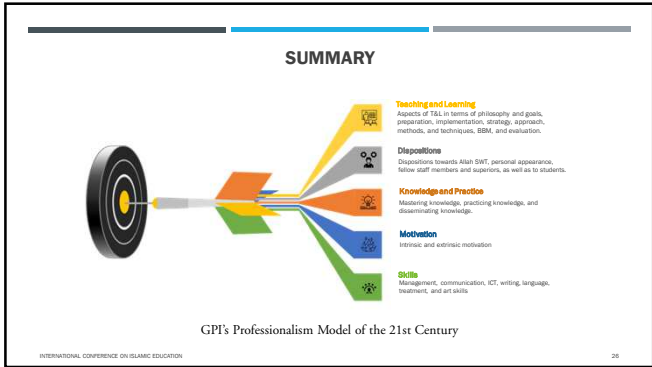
SUMMARY

Teaching and Learning
Aspects of T&L in terms of philosophy and goals, preparation, implementation, strategy, approach, methods, and techniques, BBM, and evaluation.

Dispositions
Dispositions towards Allah SWT, personal appearance, fellow staff members and superiors, as well as to students.

Knowledge and Practice
Mastering knowledge, practicing knowledge, and disseminating knowledge.

Motivation
Intrinsic and extrinsic motivation

Skills
Management, communication, ICT, writing, language, treatment, and art skills

GPI's Professionalism Model of the 21st Century

INTERNATIONAL CONFERENCE ON ISLAMIC EDUCATION

26